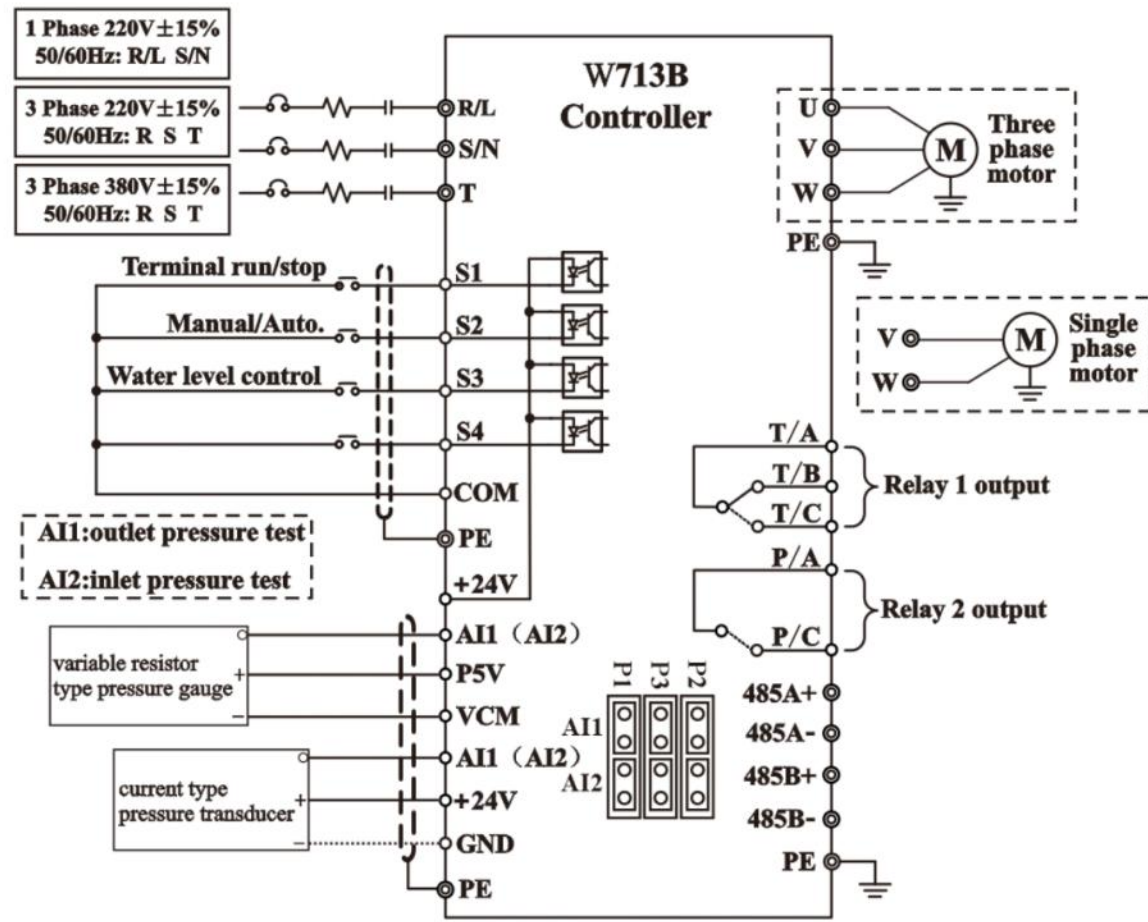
1 Phase 220V±15%
50/60Hz: R/L S/N

3 Phase 220V±15%
50/60Hz: R S T

3 Phase 380V±15%
50/60Hz: R S T

W713B
Controller

R/L
S/N
T

U
V
W
M
Three phase motor

PE

Terminal run/stop
S1
Manual/Auto.
S2
Water level control
S3
S4
COM
PE
+24V

V
W
M
Single phase motor

T/A
T/B
T/C
Relay 1 output

P/A
P/C
Relay 2 output

AI1:outlet pressure test
AI2:inlet pressure test

variable resistor type pressure gauge
+
−

AI1 (AI2)
P5V
VCM
AI1 (AI2)
+24V
GND
PE

current type pressure transducer
+
−

P1 P3 P2
AI1
AI2

485A+
485A-
485B+
485B-
PE